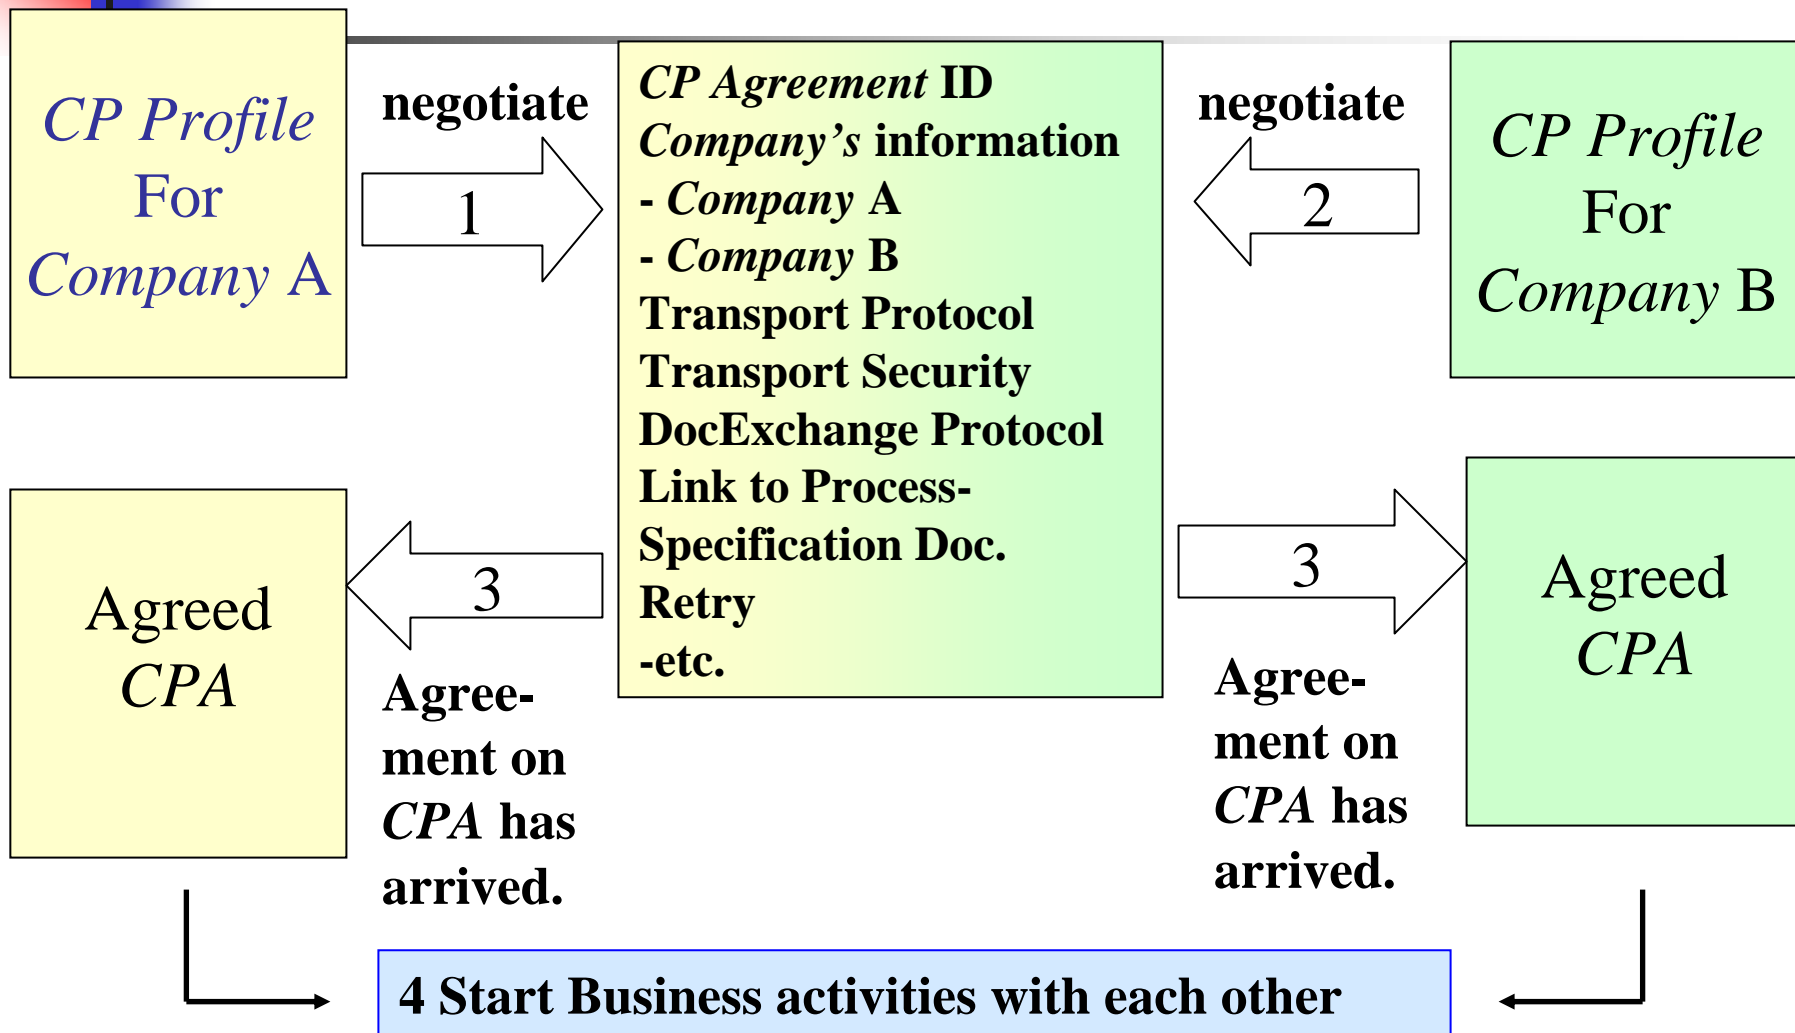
CP Profile For Company A

negotiate

1

CP Agreement ID
Company's information
- Company A
- Company B
Transport Protocol
Transport Security
DocExchange Protocol
Link to Process-Specification Doc.
Retry
-etc.

negotiate

2

CP Profile For Company B

Agreed CPA

3

Agreement on CPA has arrived.

3

Agreement on CPA has arrived.

Agreed CPA

4 Start Business activities with each other